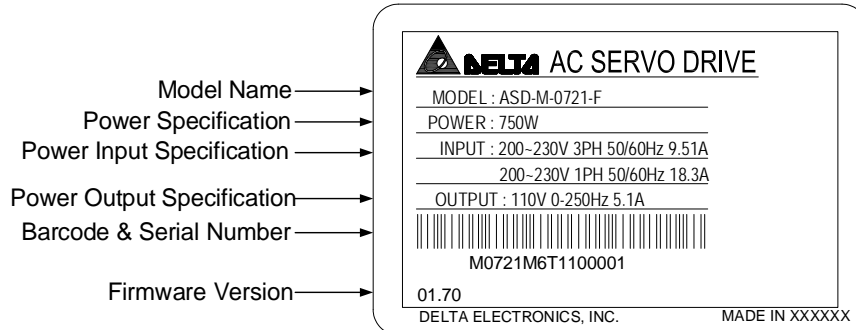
Model Name
Power Specification
Power Input Specification
Power Output Specification
Barcode & Serial Number
Firmware Version

DELTA AC SERVO DRIVE
MODEL : ASD-M-0721-F
POWER : 750W
INPUT : 200~230V 3PH 50/60Hz 9.51A
200~230V 1PH 50/60Hz 18.3A
OUTPUT : 110V 0-250Hz 5.1A
M0721M6T1100001
01.70
DELTA ELECTRONICS, INC.
MADE IN XXXXXX